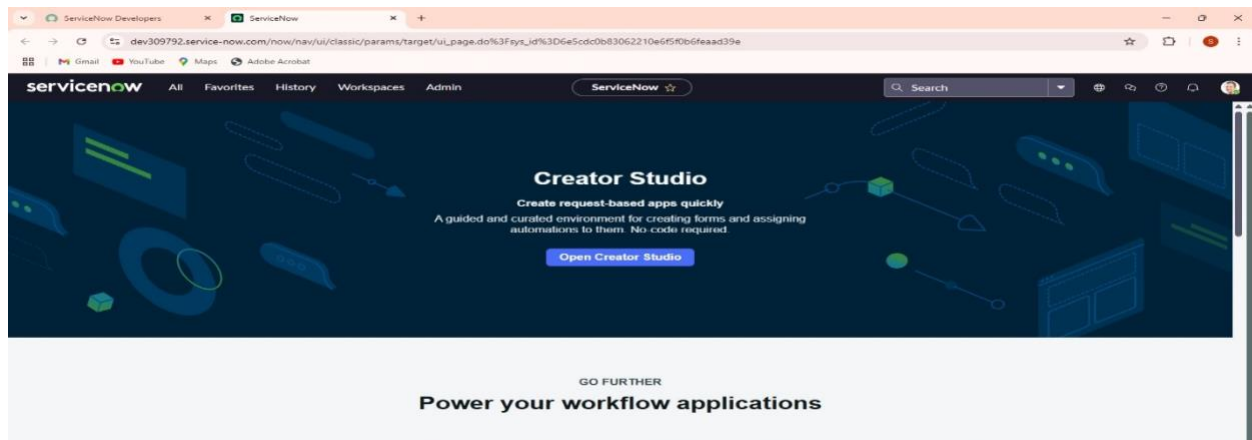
ServiceNow Developers
ServiceNow
dev309792.service-now.com/now/nav/ui/classic/params/target/ui_page.do%3Fsys_id%3D6e5cdc0b83062210e6f5f0b6feaad39e
Gmail YouTube Maps Adobe Acrobat
servicenow All Favorites History Workspaces Admin
ServiceNow
Search

Creator Studio
Create request-based apps quickly
A guided and curated environment for creating forms and assigning automations to them. No-code required.
Open Creator Studio

GO FURTHER
Power your workflow applications